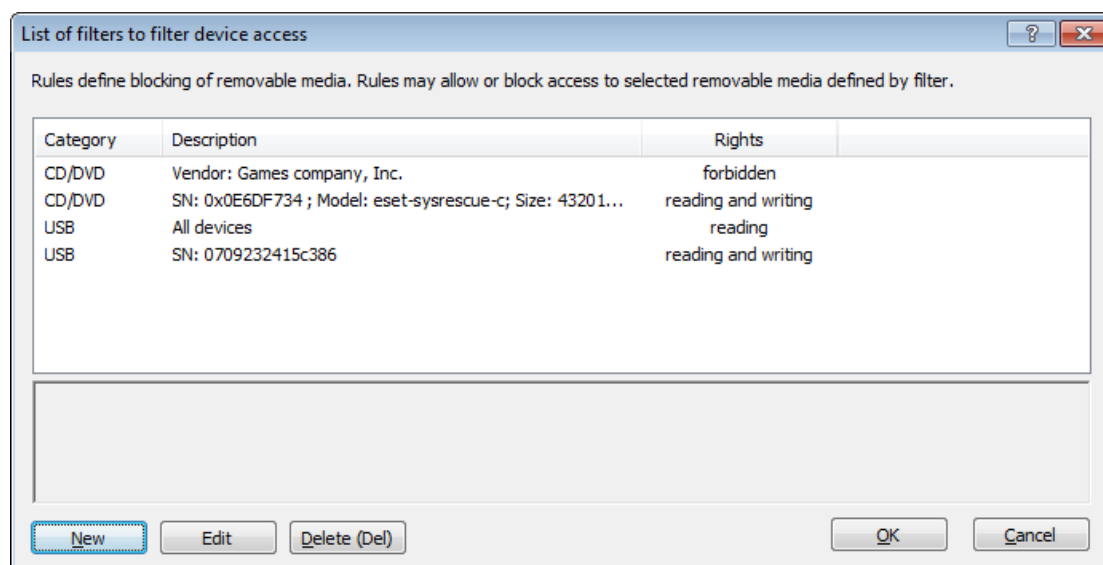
List of filters to filter device access

?

Rules define blocking of removable media. Rules may allow or block access to selected removable media defined by filter.

| Category | Description | Rights |
|---|---|---|
| CD/DVD | Vendor: Games company, Inc. | forbidden |
| CD/DVD | SN: 0x0E6DF734 ; Model: eset-sysrescue-c; Size: 43201... | reading and writing |
| USB | All devices | reading |
| USB | SN: 0709232415c386 | reading and writing |

New  Edit  Delete (Del)  OK  Cancel